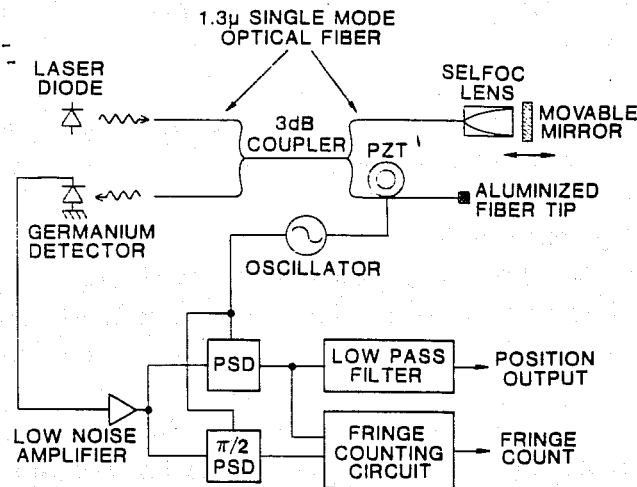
1.3μ SINGLE MODE OPTICAL FIBER

LASER DIODE

SELFOC LENS

MOVABLE MIRROR

3dB COUPLER

PZT

ALUMINIZED FIBER TIP

GERMANIUM DETECTOR

OSCILLATOR

PSD

LOW PASS FILTER

POSITION OUTPUT

LOW NOISE AMPLIFIER

$\pi/2$ PSD

FRINGE COUNTING CIRCUIT

FRINGE COUNT